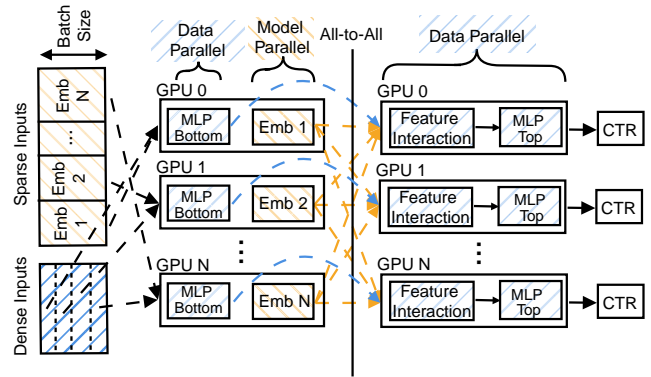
Batch Size

Sparse Inputs

Emb N

...

Emb 2

Emb 1

Dense Inputs

Data Parallel

Model Parallel

All-to-All

Data Parallel

GPU 0

MLP Bottom

Emb 1

GPU 1

MLP Bottom

Emb 2

GPU N

MLP Bottom

Emb N

GPU 0

Feature Interaction

MLP Top

CTR

GPU 1

Feature Interaction

MLP Top

CTR

GPU N

Feature Interaction

MLP Top

CTR